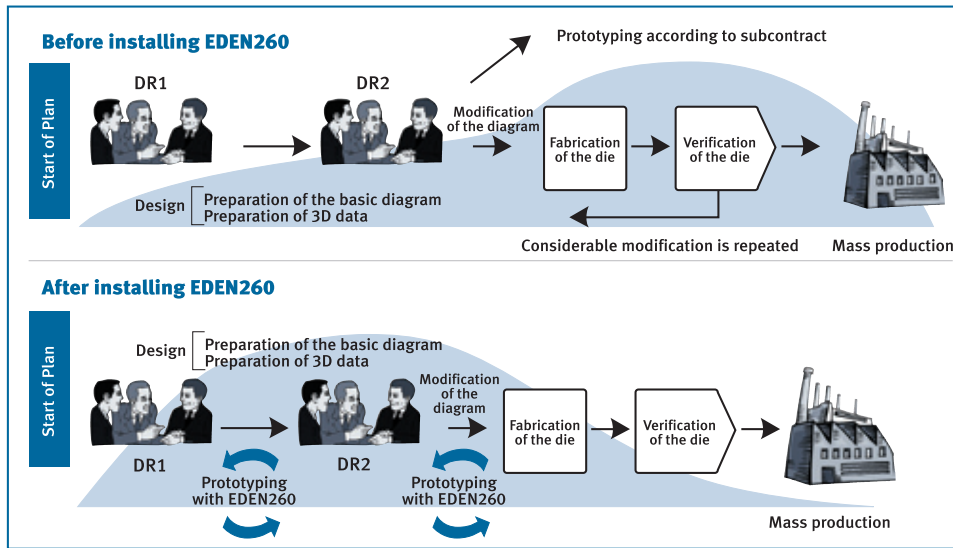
Before installing EDEN260

Prototyping according to subcontract

Start of Plan

DR1

DR2

Modification of the diagram

Fabrication of the die

Verification of the die

Design
Preparation of the basic diagram
Preparation of 3D data

Considerable modification is repeated

Mass production

After installing EDEN260

Start of Plan

Design
Preparation of the basic diagram
Preparation of 3D data

Modification of the diagram

Fabrication of the die

Verification of the die

DR1

DR2

Prototyping with EDEN260

Prototyping with EDEN260

Mass production